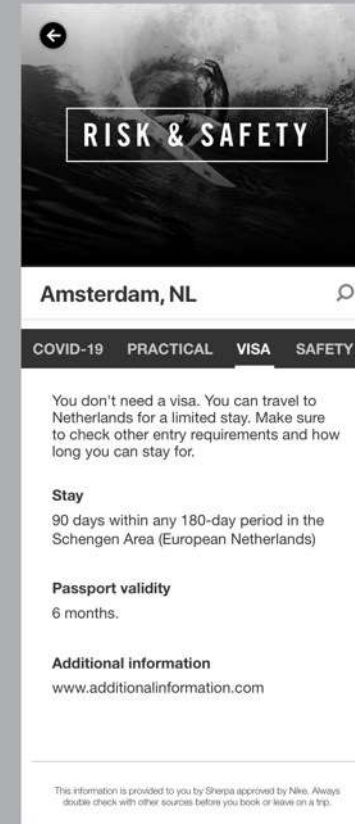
RISK & SAFETY

Amsterdam, NL

COVID-19 PRACTICAL VISA SAFETY

You don't need a visa. You can travel to Netherlands for a limited stay. Make sure to check other entry requirements and how long you can stay for.

Stay

90 days within any 180-day period in the Schengen Area (European Netherlands)

Passport validity

6 months.

Additional information

www.additionalinformation.com

This information is provided to you by Sherpa approved by Nike. Always double check with other sources before you book or leave on a trip.